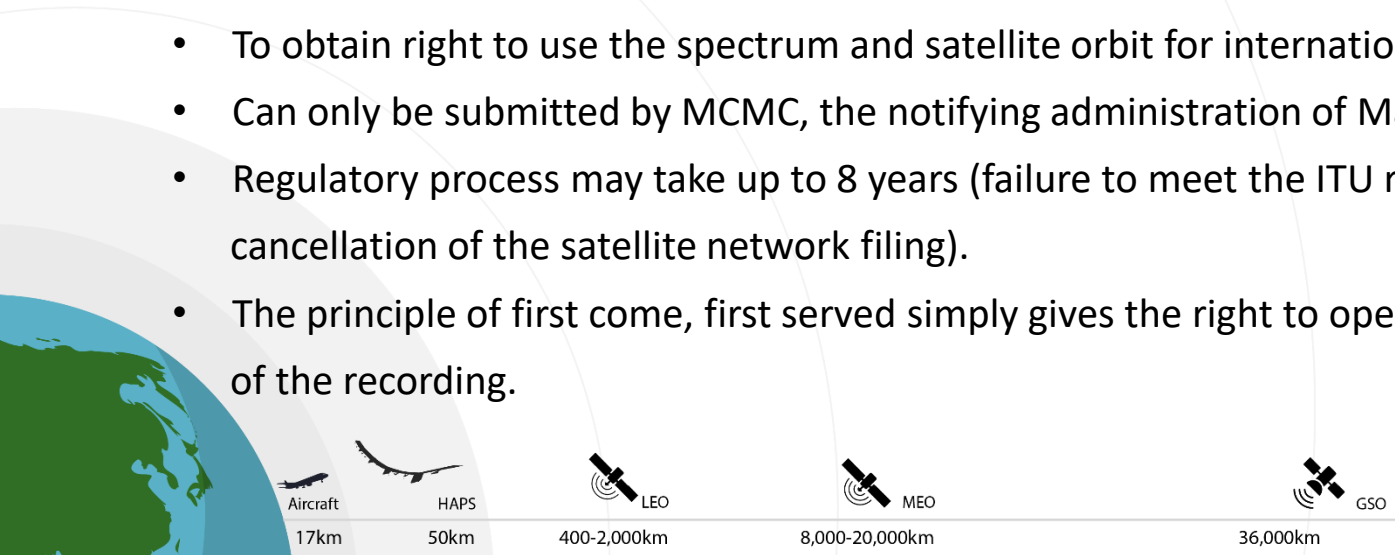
- To obtain right to use the spectrum and satellite orbit for internatio
- Can only be submitted by MCMC, the notifying administration of M
- Regulatory process may take up to 8 years (failure to meet the ITU r cancellation of the satellite network filing).
- The principle of first come, first served simply gives the right to ope of the recording.

Aircraft HAPS LEO MEO GSO

17km 50km 400-2,000km 8,000-20,000km 36,000km